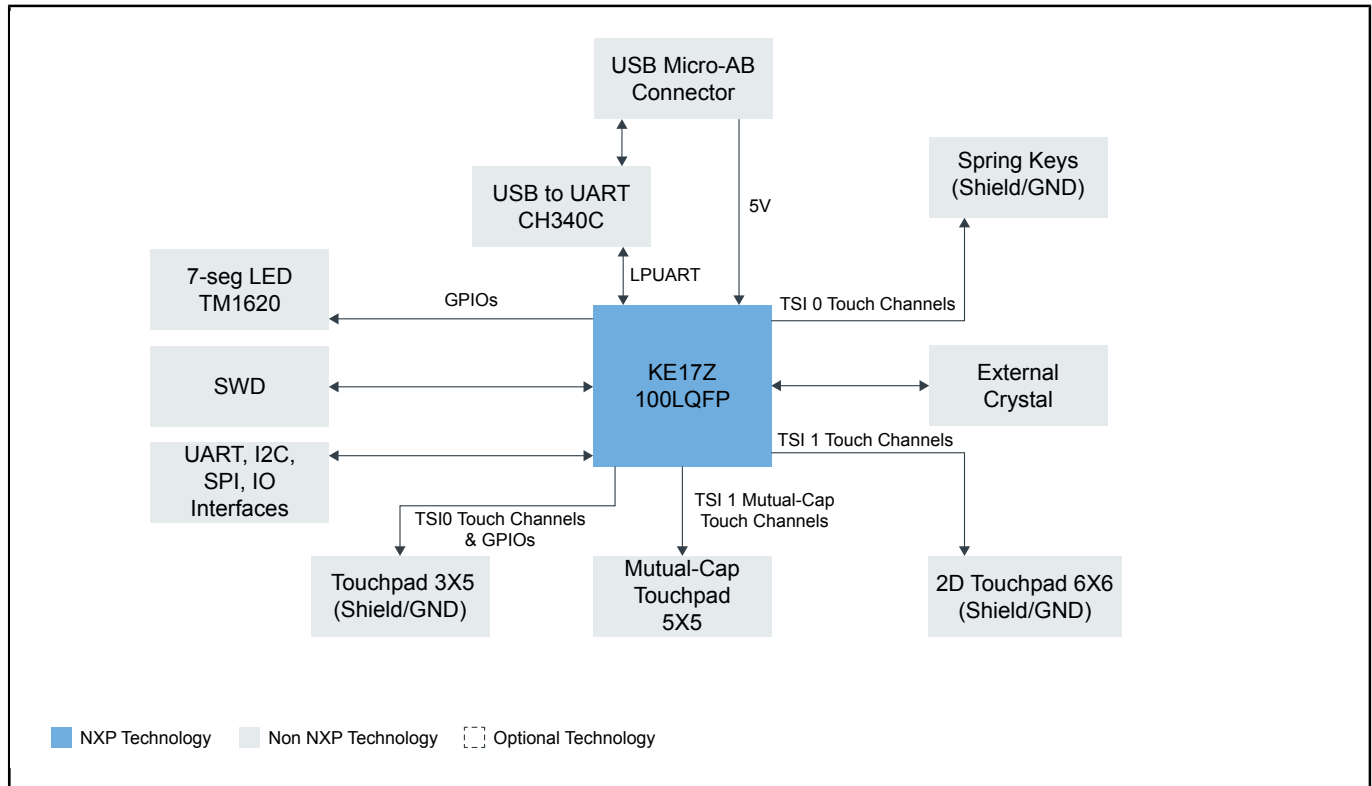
USB Micro-AB Connector

Spring Keys (Shield/GND)

USB to UART CH340C

5V

7-seg LED TM1620

LPUART

GPIOs

TSI 0 Touch Channels

SWD

KE17Z 100LQFP

External Crystal

TSI 1 Touch Channels

UART, I2C, SPI, IO Interfaces

TSI 1 Mutual-Cap Touch Channels

TSI0 Touch Channels & GPIOs

Touchpad 3X5 (Shield/GND)

Mutual-Cap Touchpad 5X5

2D Touchpad 6X6 (Shield/GND)

NXP Technology

Non NXP Technology

Optional Technology